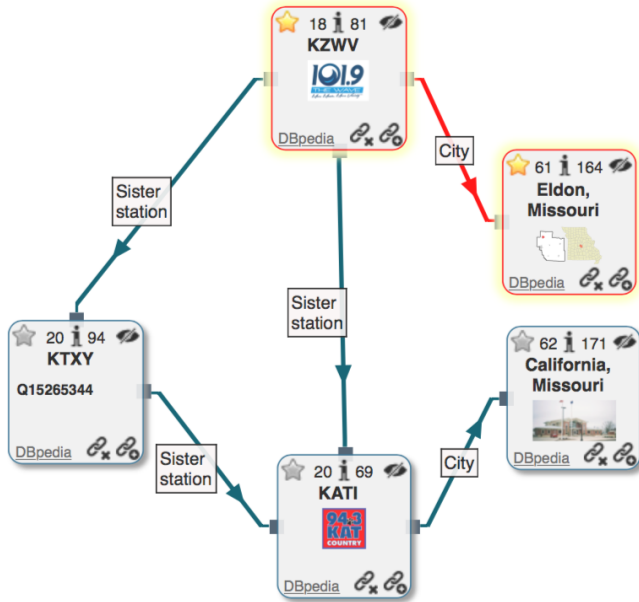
18 81
KZWV
101.9
DBpedia

City

61 164
Eldon, Missouri
DBpedia

Sister station

Sister station

20 94
KTXY
Q15265344
DBpedia

62 171
California, Missouri
DBpedia

Sister station

City

20 69
KATI
94.3 KAT COUNTRY
DBpedia